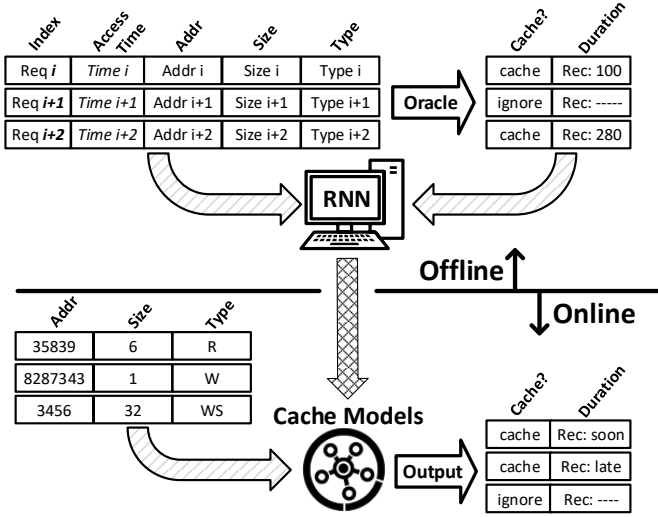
| Index | Access Time | Addr | Size | Type |
|---|---|---|---|---|
| Req ***i*** | *Time i* | Addr i | Size i | Type i |
| Req ***i+1*** | *Time i+1* | Addr i+1 | Size i+1 | Type i+1 |
| Req ***i+2*** | *Time i+2* | Addr i+2 | Size i+2 | Type i+2 |

**Oracle**

| Cache? | Duration |
|---|---|
| cache | Rec: 100 |
| ignore | Rec: ----- |
| cache | Rec: 280 |

**RNN**

**Offline**

**Online**

| Addr | Size | Type |
|---|---|---|
| 35839 | 6 | R |
| 8287343 | 1 | W |
| 3456 | 32 | WS |

**Cache Models**

**Output**

| Cache? | Duration |
|---|---|
| cache | Rec: soon |
| cache | Rec: late |
| ignore | Rec: ---- |